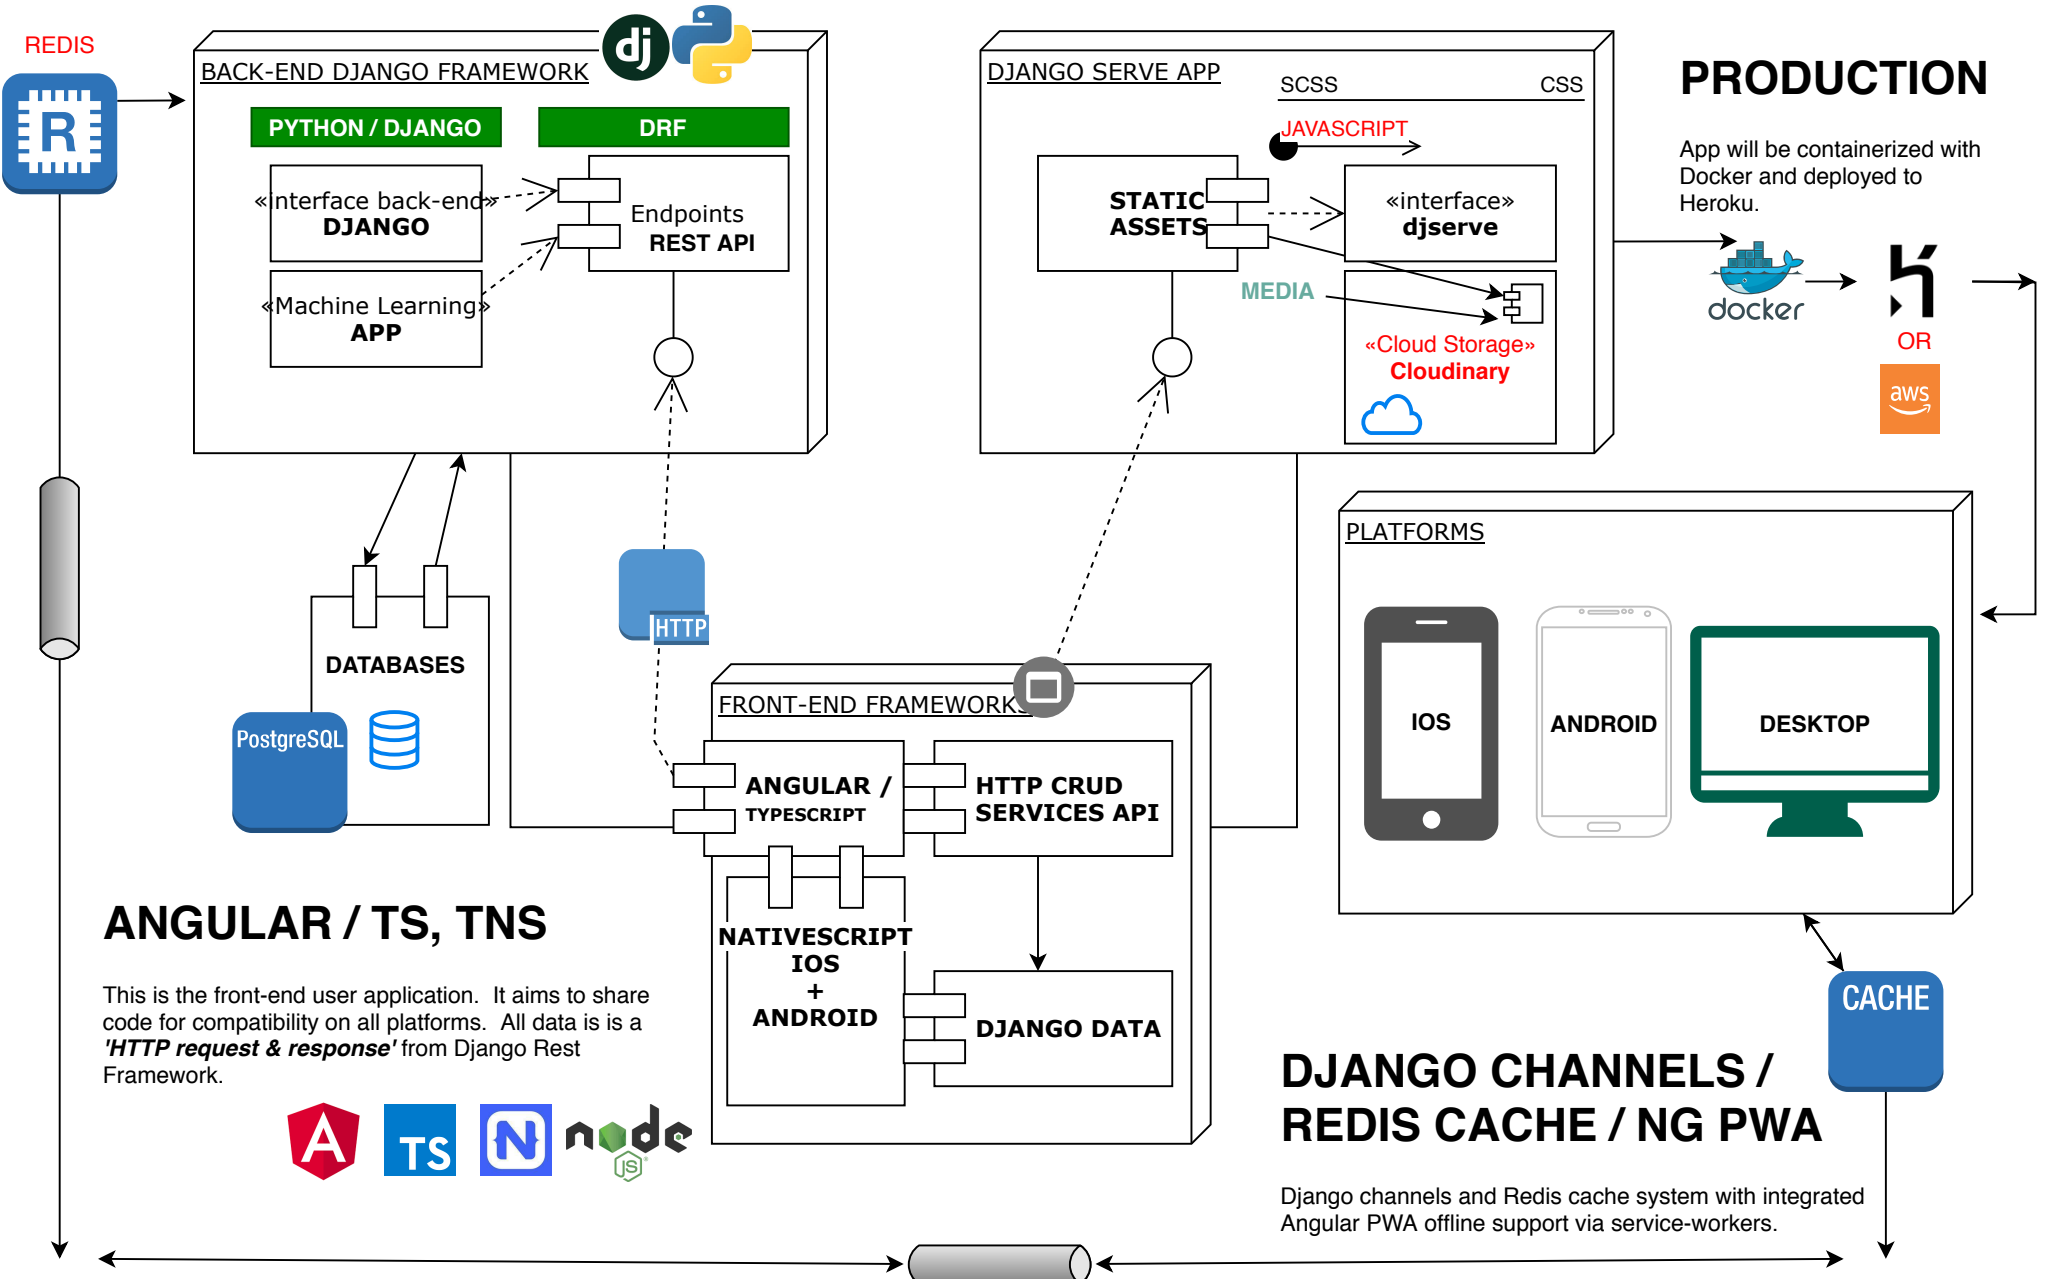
REDIS

BACK-END DJANGO FRAMEWORK

PYTHON / DJANGO

DRF

«interface back-end»
DJANGO

Endpoints
REST API

«Machine Learning»
APP

DATABASES

PostgreSQL

HTTP

DJANGO SERVE APP

SCSS

CSS

JAVASCRIPT

STATIC ASSETS

«interface»
djserve

MEDIA

«Cloud Storage»
Cloudinary

PRODUCTION

App will be containerized with Docker and deployed to Heroku.

docker

OR

aws

PLATFORMS

IOS

ANDROID

DESKTOP

FRONT-END FRAMEWORKS

ANGULAR / TYPESCRIPT

HTTP CRUD SERVICES API

NATIVESCRIPT IOS + ANDROID

DJANGO DATA

ANGULAR / TS, TNS

This is the front-end user application. It aims to share code for compatibility on all platforms. All data is is a *'HTTP request & response'* from Django Rest Framework.

TS

CACHE

DJANGO CHANNELS / REDIS CACHE / NG PWA

Django channels and Redis cache system with integrated Angular PWA offline support via service-workers.